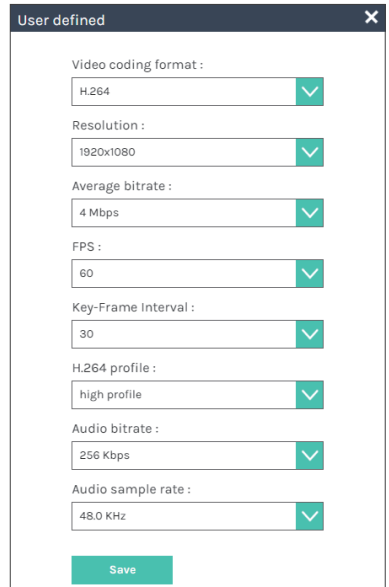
User defined

Video coding format :

H.264

Resolution :

1920x1080

Average bitrate :

4 Mbps

FPS :

60

Key-Frame Interval :

30

H.264 profile :

high profile

Audio bitrate :

256 Kbps

Audio sample rate :

48.0 KHz

Save